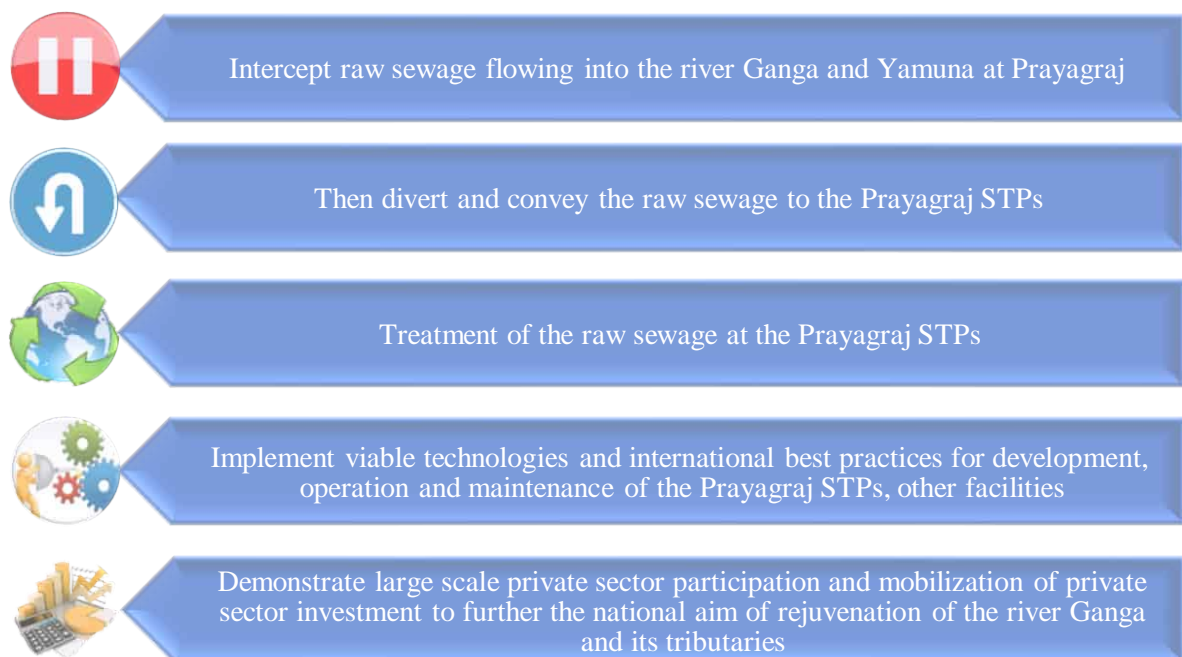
Intercept raw sewage flowing into the river Ganga and Yamuna at Prayagraj

Then divert and convey the raw sewage to the Prayagraj STPs

Treatment of the raw sewage at the Prayagraj STPs

Implement viable technologies and international best practices for development, operation and maintenance of the Prayagraj STPs, other facilities

Demonstrate large scale private sector participation and mobilization of private sector investment to further the national aim of rejuvenation of the river Ganga and its tributaries